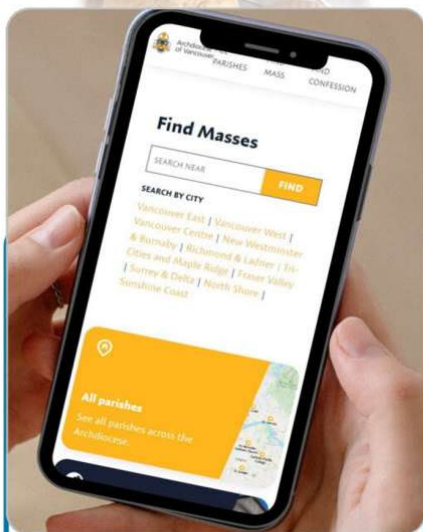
Archdiocese of Vancouver PARISHES MASS CONFESSION

Find Masses

SEARCH NEAR

FIND

SEARCH BY CITY

Vancouver East | Vancouver West | Vancouver Centre | New Westminster & Burnaby | Richmond & Ladner | Tri-Cities and Maple Ridge | Fraser Valley | Surrey & Delta | North Shore | Sunshine Coast

All parishes

See all parishes across the Archdiocese.